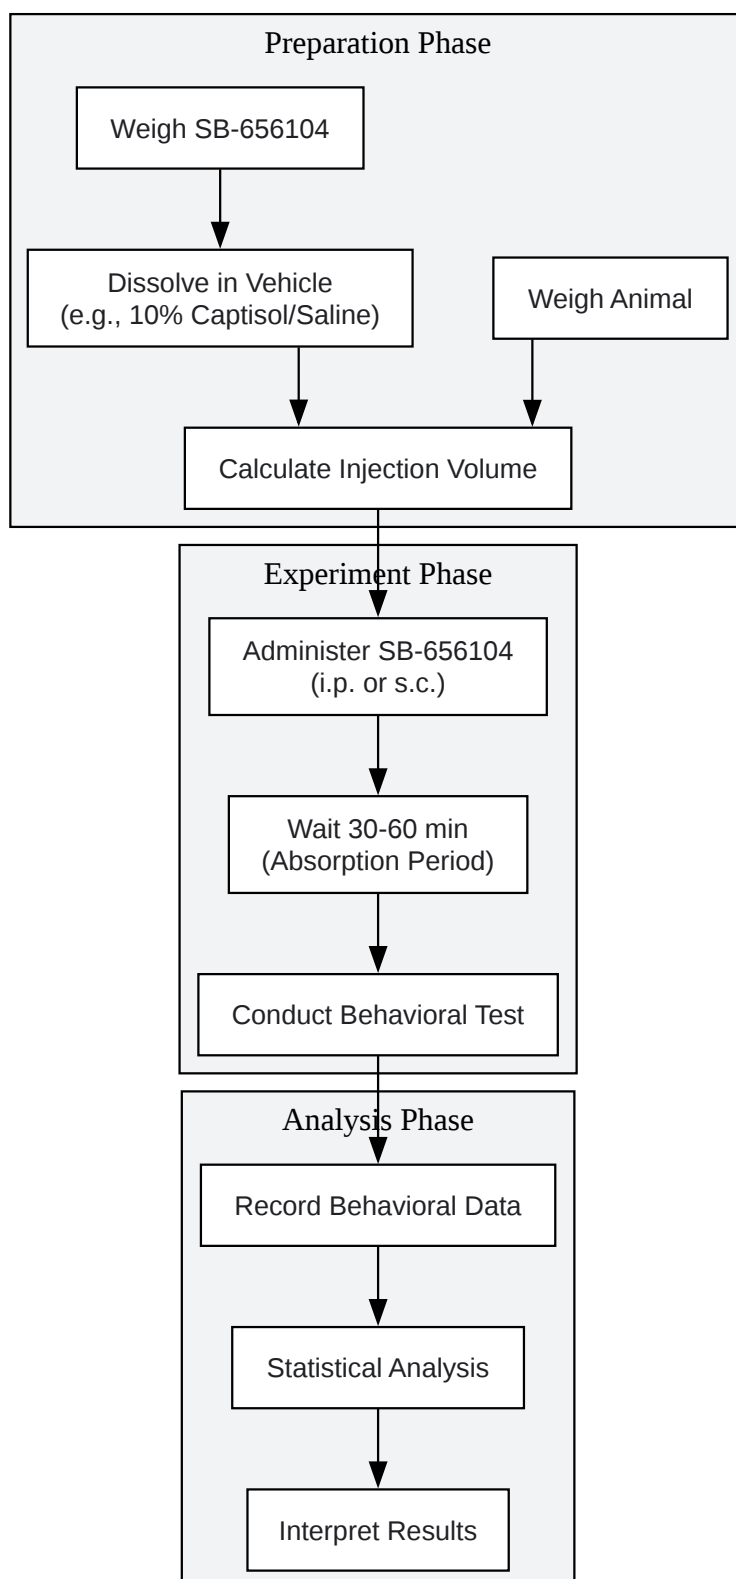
Preparation Phase

Weigh SB-656104

Dissolve in Vehicle
(e.g., 10% Captisol/Saline)

Weigh Animal

Calculate Injection Volume

Experiment Phase

Administer SB-656104
(i.p. or s.c.)

Wait 30-60 min
(Absorption Period)

Conduct Behavioral Test

Analysis Phase

Record Behavioral Data

Statistical Analysis

Interpret Results